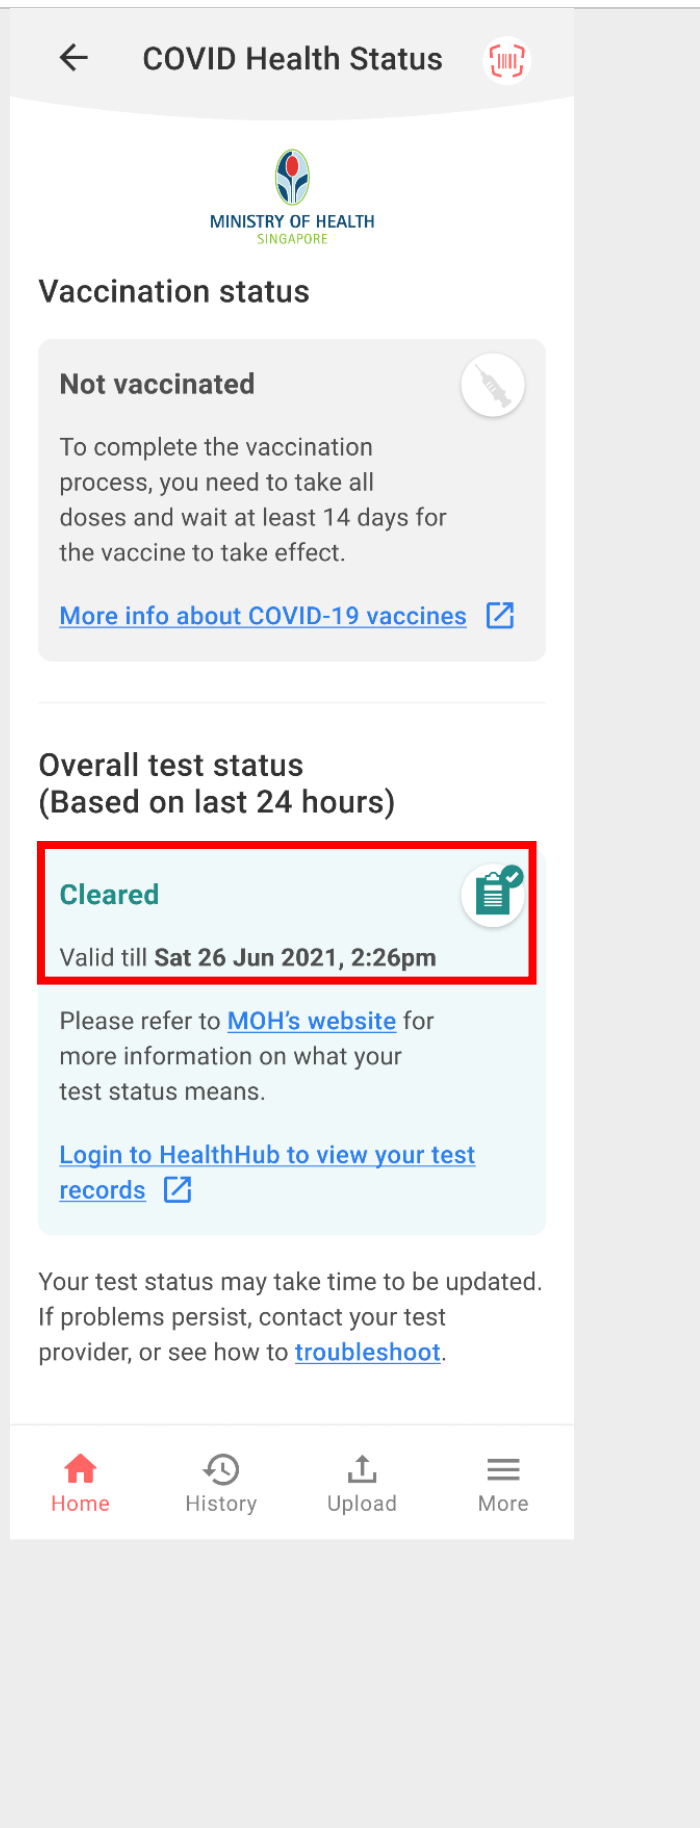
COVID Health Status

MINISTRY OF HEALTH
SINGAPORE

Vaccination status

Not vaccinated

To complete the vaccination process, you need to take all doses and wait at least 14 days for the vaccine to take effect.

More info about COVID-19 vaccines

Overall test status
(Based on last 24 hours)

Cleared

Valid till Sat 26 Jun 2021, 2:26pm

Please refer to MOH's website for more information on what your test status means.

Login to HealthHub to view your test records

Your test status may take time to be updated. If problems persist, contact your test provider, or see how to troubleshoot.

Home History Upload More